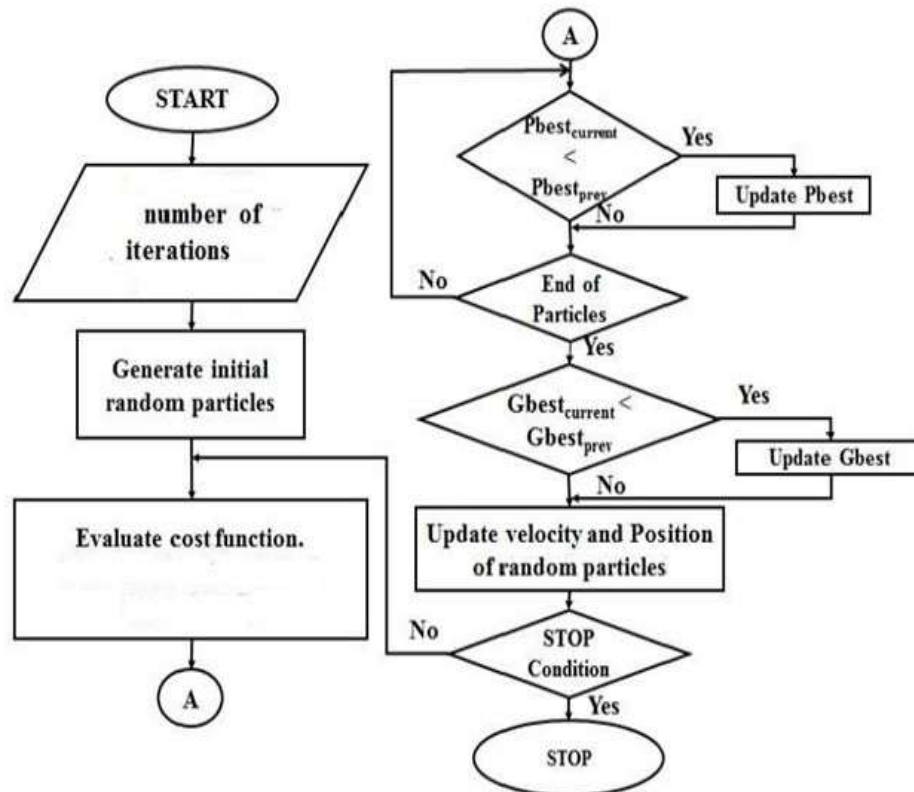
START

number of iterations

Generate initial random particles

Evaluate cost function.

A

A

$Pbest_{current}$ < $Pbest_{prev}$

Yes

Update Pbest

No

No

End of Particles

Yes

$Gbest_{current}$ < $Gbest_{prev}$

Yes

Update Gbest

No

Update velocity and Position of random particles

No

STOP Condition

Yes

STOP